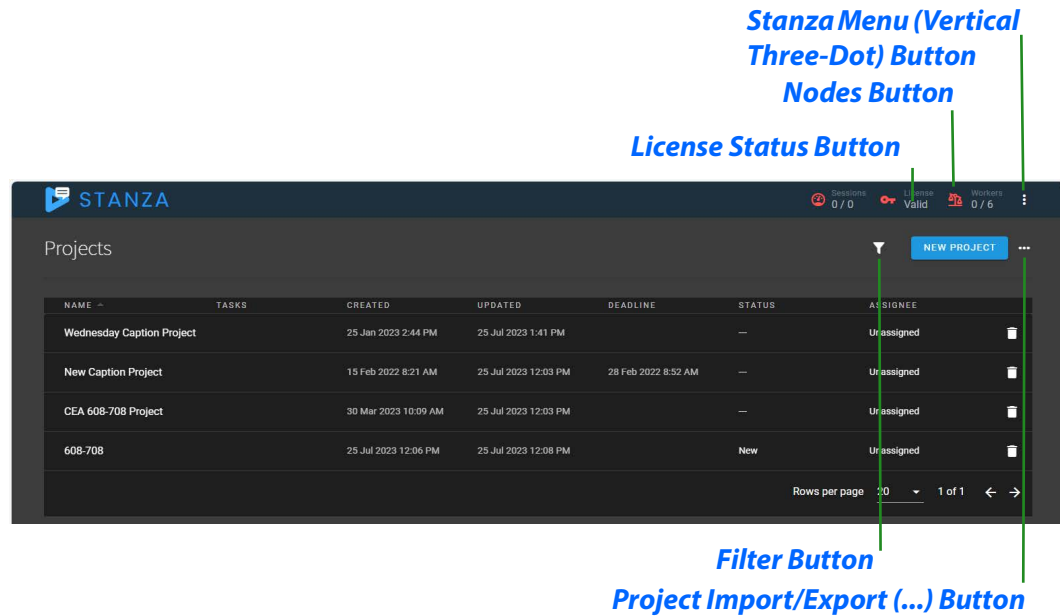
Stanza Menu (Vertical Three-Dot) Button

Nodes Button

License Status Button

STANZA

Sessions 0 / 0 License Valid Workers 0 / 6

Projects

NEW PROJECT

| NAME | TASKS | CREATED | UPDATED | DEADLINE | STATUS | ASSIGNEE |
|---|---|---|---|---|---|---|
| Wednesday Caption Project | | 25 Jan 2023 2:44 PM | 25 Jul 2023 1:41 PM | | — | Unassigned |
| New Caption Project | | 15 Feb 2022 8:21 AM | 25 Jul 2023 12:03 PM | 28 Feb 2022 8:52 AM | — | Unassigned |
| CEA 608-708 Project | | 30 Mar 2023 10:09 AM | 25 Jul 2023 12:03 PM | | — | Unassigned |
| 608-708 | | 25 Jul 2023 12:06 PM | 25 Jul 2023 12:08 PM | | New | Unassigned |

Rows per page 20 1 of 1

Filter Button

Project Import/Export (...) Button